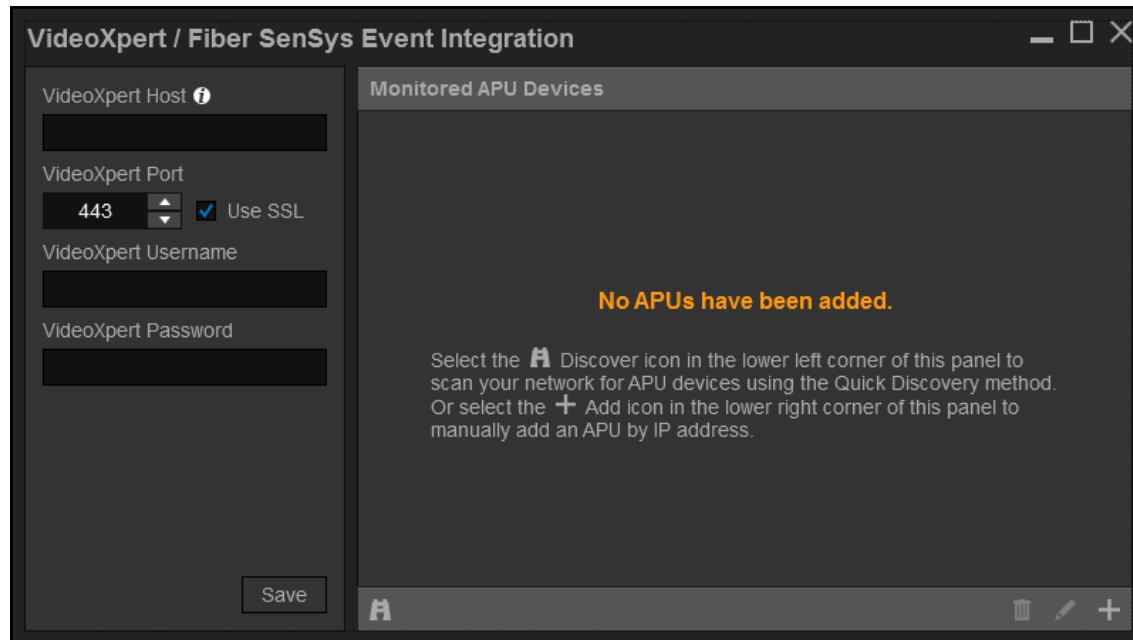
VideoXpert / Fiber SenSys Event Integration

VideoXpert Host

VideoXpert Port

443

Use SSL

VideoXpert Username

VideoXpert Password

Save

Monitored APU Devices

No APUs have been added.

Select the Discover icon in the lower left corner of this panel to scan your network for APU devices using the Quick Discovery method. Or select the + Add icon in the lower right corner of this panel to manually add an APU by IP address.

+